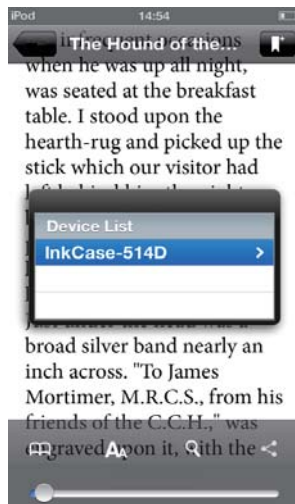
iPod
14:54
The Hound of the...
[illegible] when he was up all night, was seated at the breakfast table. I stood upon the hearth-rug and picked up the stick which our visitor had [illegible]
Device List
InkCase-514D
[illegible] broad silver band nearly an inch across. "To James Mortimer, M.R.C.S., from his friends of the C.C.H.," was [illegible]graved upon it, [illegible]ith the